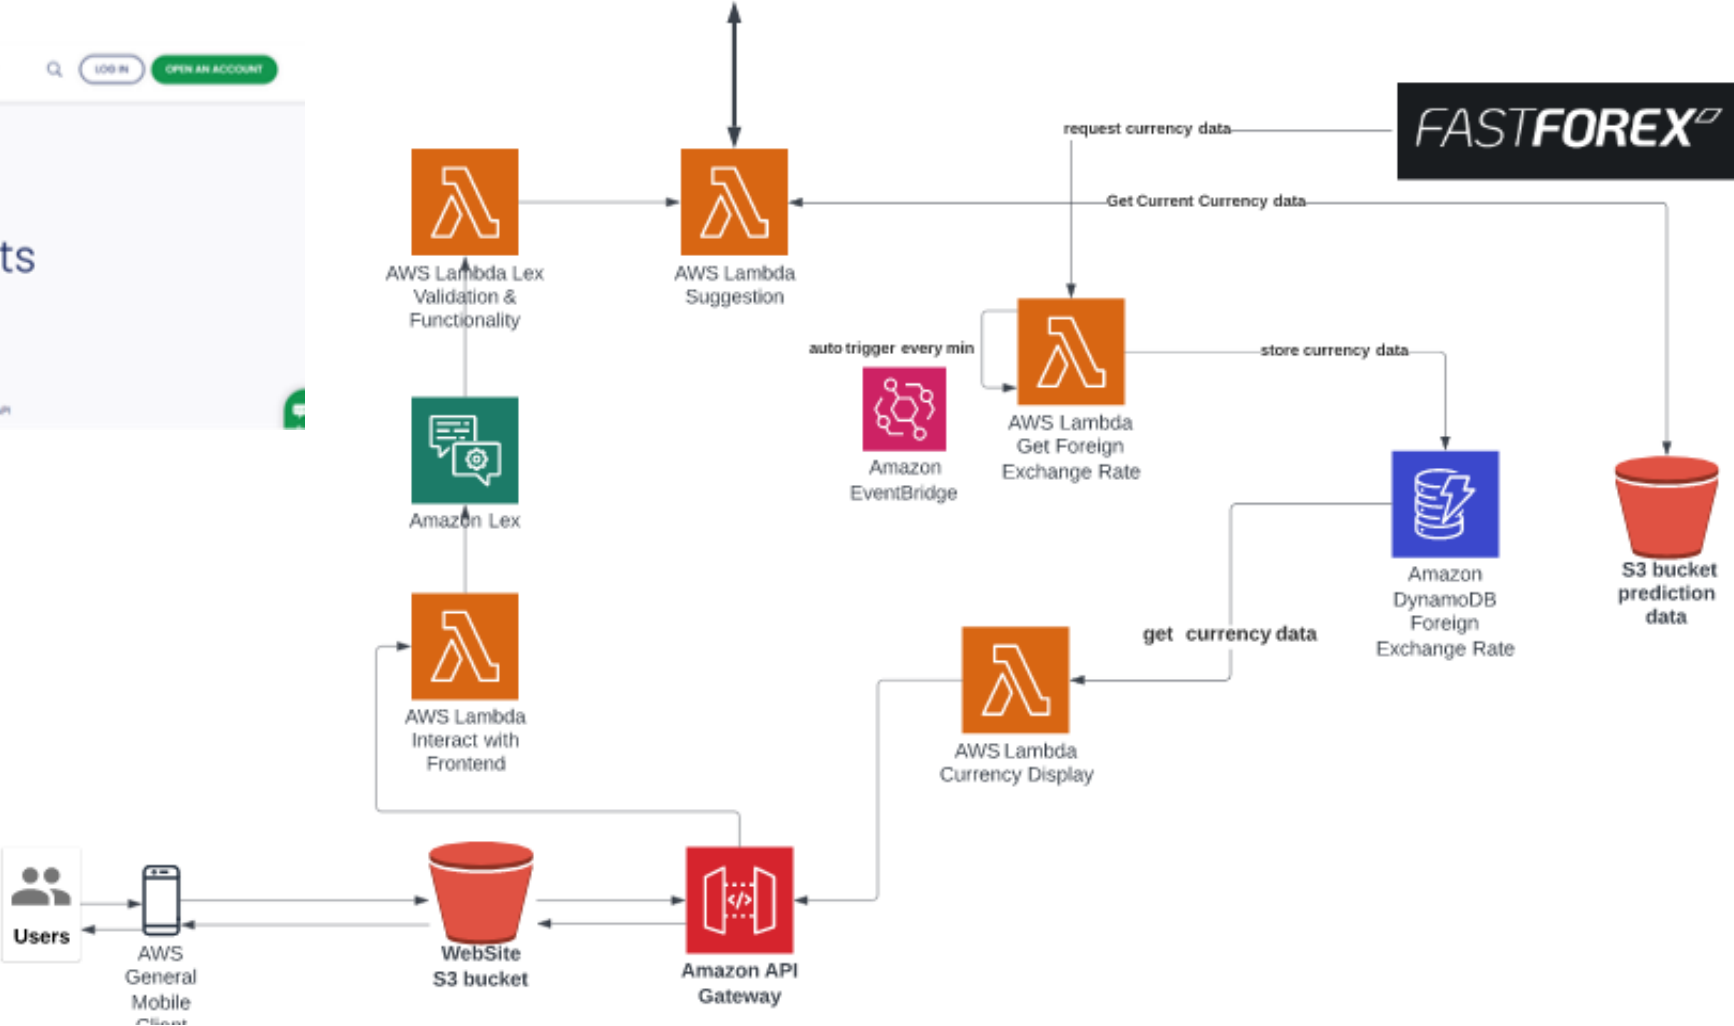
LOG IN
OPEN AN ACCOUNT

ts

FASTFOREX

request currency data

Get Current Currency data

AWS Lambda Lex Validation & Functionality

AWS Lambda Suggestion

auto trigger every min

store currency data

AWS Lambda Get Foreign Exchange Rate

Amazon EventBridge

Amazon Lex

Amazon DynamoDB Foreign Exchange Rate

S3 bucket prediction data

get currency data

AWS Lambda Interact with Frontend

AWS Lambda Currency Display

Users

AWS General Mobile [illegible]

WebSite S3 bucket

Amazon API Gateway